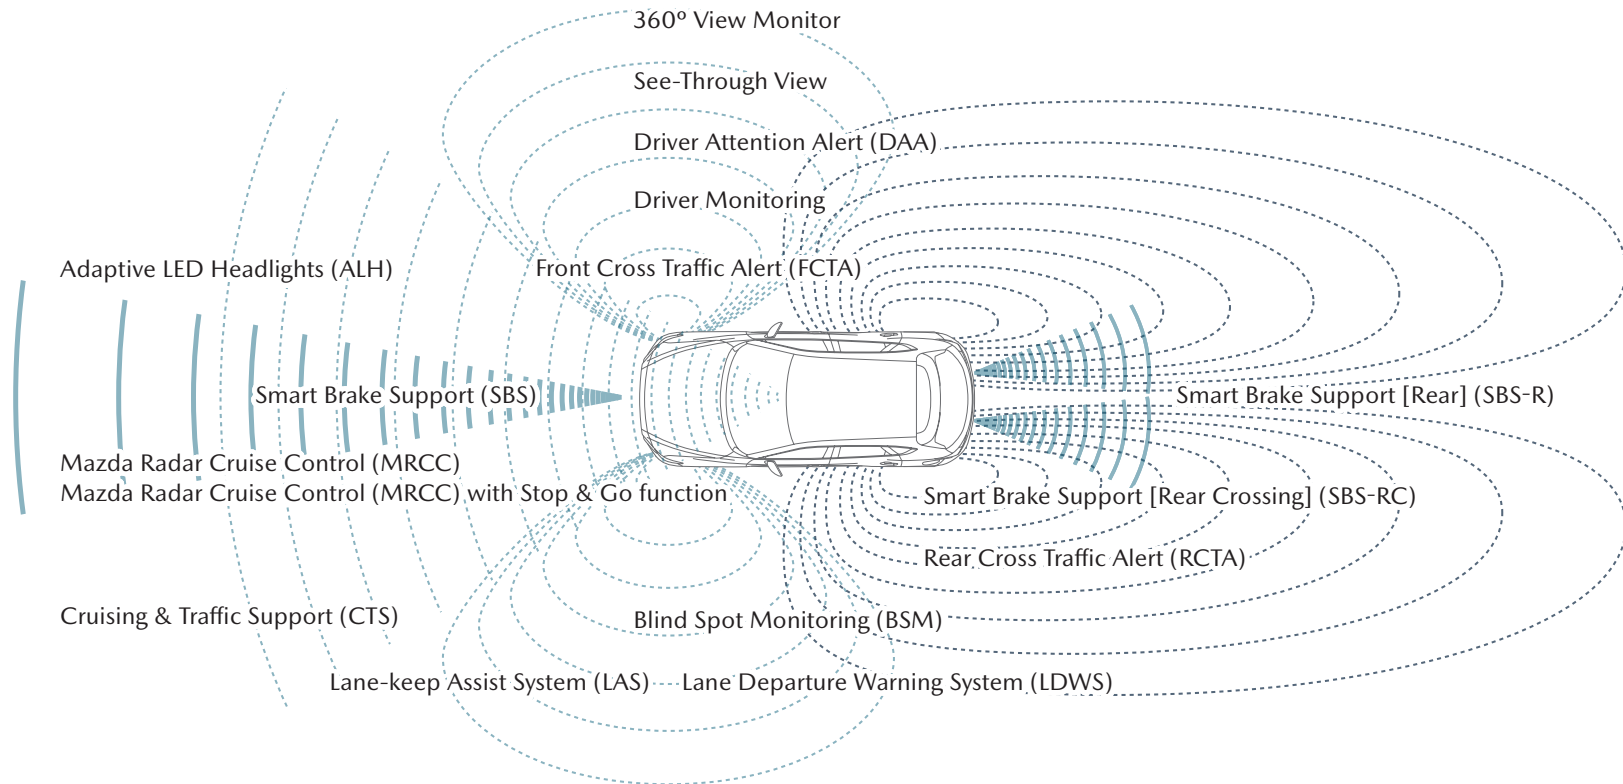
360º View Monitor

See-Through View

Driver Attention Alert (DAA)

Driver Monitoring

Adaptive LED Headlights (ALH)

Front Cross Traffic Alert (FCTA)

Smart Brake Support (SBS)

Smart Brake Support [Rear] (SBS-R)

Mazda Radar Cruise Control (MRCC)
Mazda Radar Cruise Control (MRCC) with Stop & Go function

Smart Brake Support [Rear Crossing] (SBS-RC)

Rear Cross Traffic Alert (RCTA)

Cruising & Traffic Support (CTS)

Blind Spot Monitoring (BSM)

Lane-keep Assist System (LAS)

Lane Departure Warning System (LDWS)